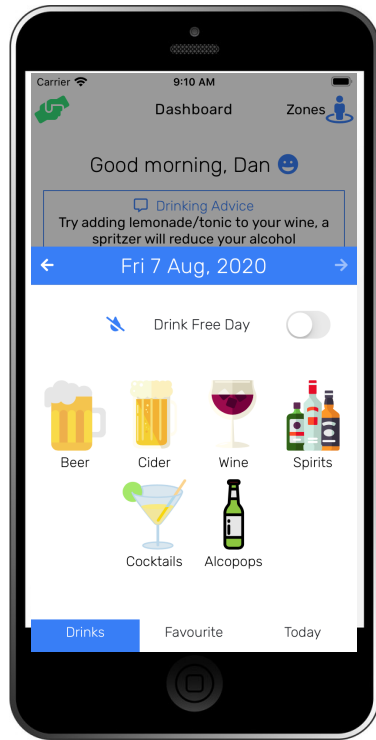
Carrier
9:10 AM
Dashboard
Zones
Good morning, Dan
Drinking Advice
Try adding lemonade/tonic to your wine, a spritzer will reduce your alcohol
Fri 7 Aug, 2020
Drink Free Day
Beer
Cider
Wine
Spirits
Cocktails
Alcopops
Drinks
Favourite
Today